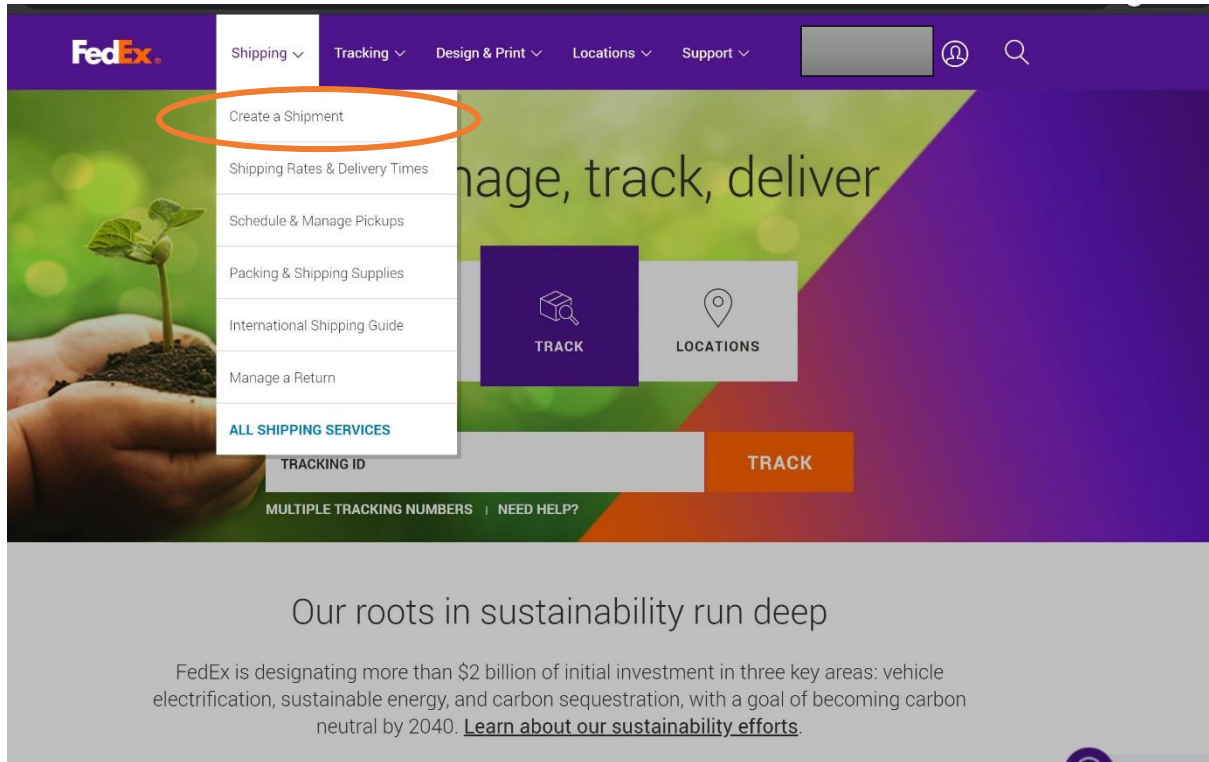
FedEx.

Shipping

Tracking

Design & Print

Locations

Support

Create a Shipment

Shipping Rates & Delivery Times

Schedule & Manage Pickups

Packing & Shipping Supplies

International Shipping Guide

Manage a Return

ALL SHIPPING SERVICES

nage, track, deliver

TRACK

LOCATIONS

TRACKING ID

TRACK

MULTIPLE TRACKING NUMBERS | NEED HELP?

Our roots in sustainability run deep

FedEx is designating more than $2 billion of initial investment in three key areas: vehicle electrification, sustainable energy, and carbon sequestration, with a goal of becoming carbon neutral by 2040. Learn about our sustainability efforts.